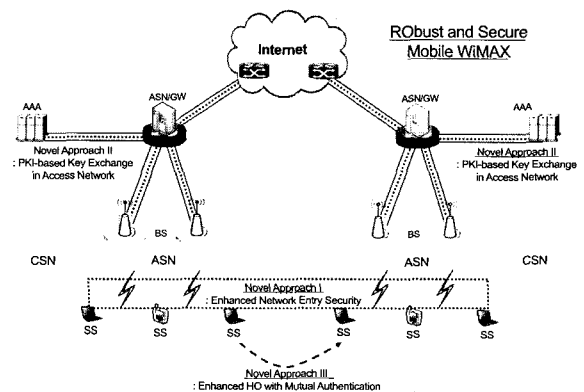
Internet

RObust and Secure
Mobile WiMAX

ASN/GW

ASN/GW

AAA

AAA

Novel Approach II
: PKI-based Key Exchange
in Access Network

Novel Approach II
: PKI-based Key Exchange
in Access Network

BS

BS

CSN

ASN

ASN

CSN

Novel Approach I
: Enhanced Network Entry Security

SS

SS

SS

SS

SS

SS

Novel Approach III
: Enhanced HO with Mutual Authentication